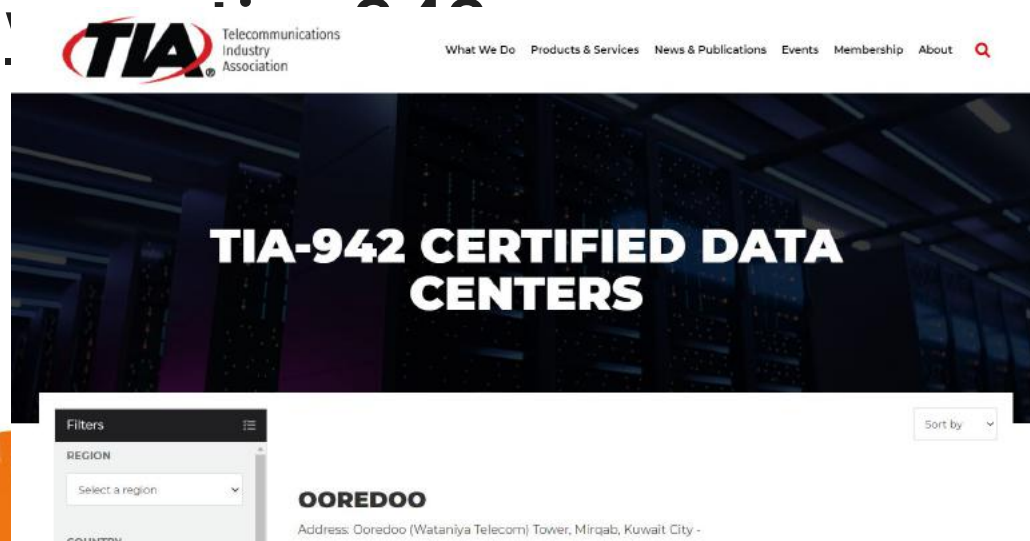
TIA® Telecommunications Industry Association

What We Do Products & Services News & Publications Events Membership About

TIA-942 CERTIFIED DATA CENTERS

Filters

REGION

Select a region

COUNTRY

Sort by

OOREDOO

Address: Ooredoo (Wataniya Telecom) Tower, Mirqab, Kuwait City -